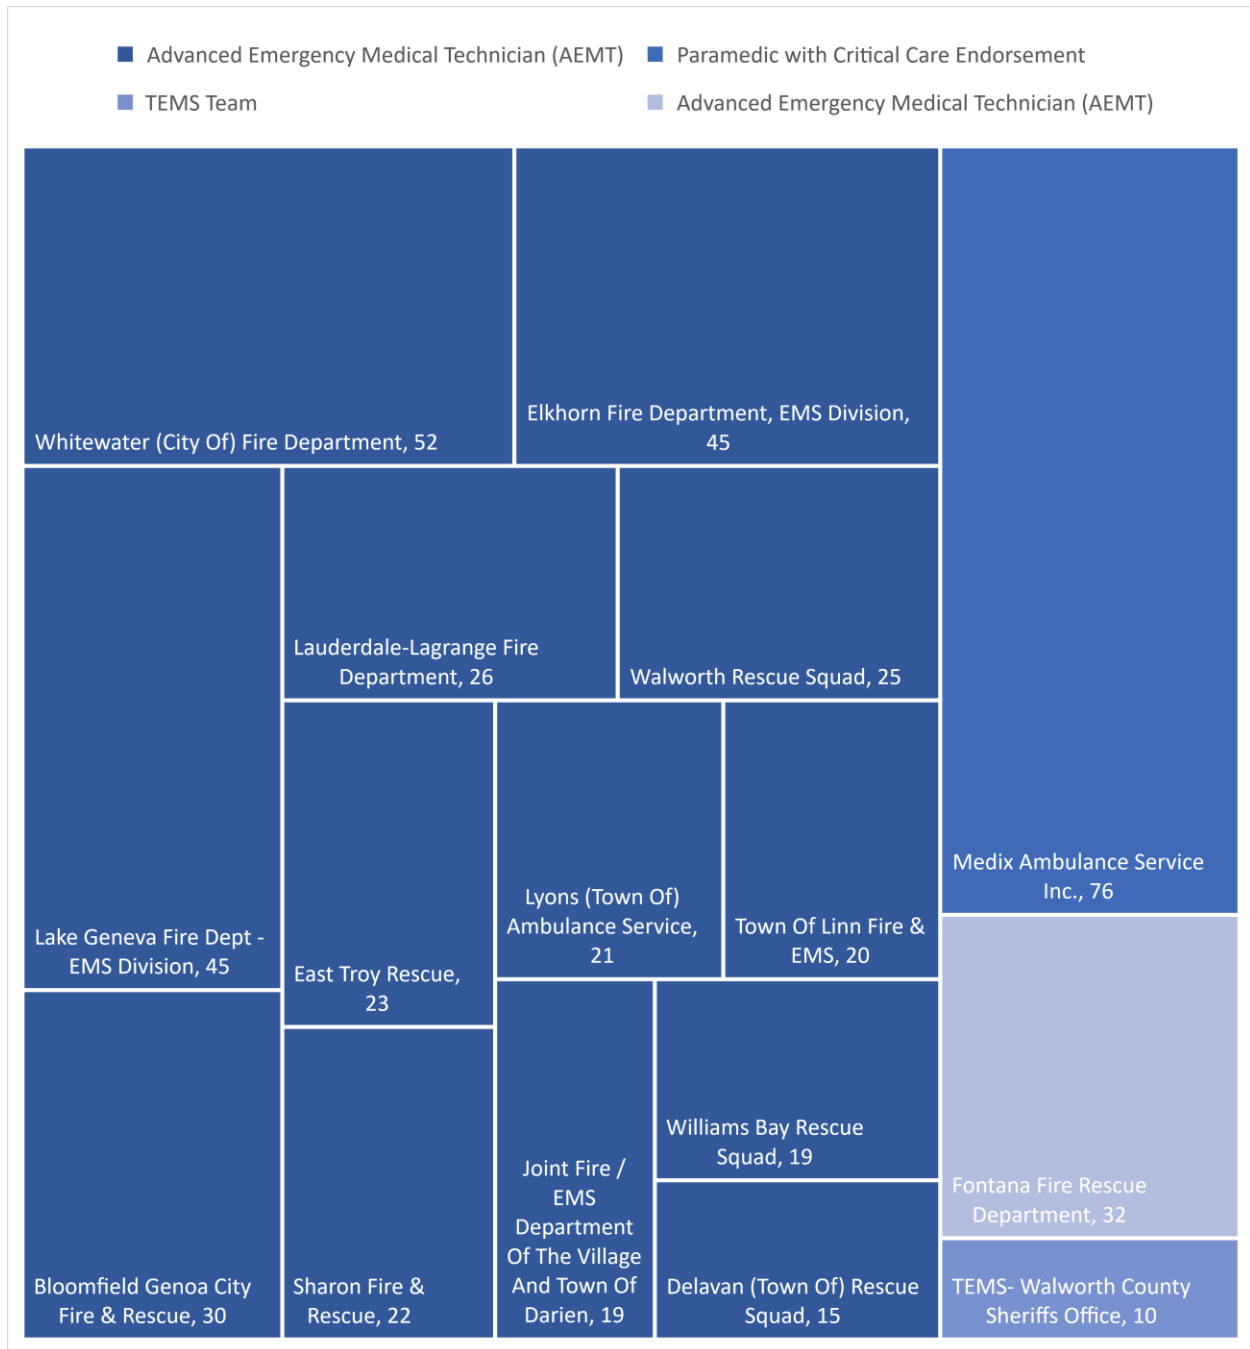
Advanced Emergency Medical Technician (AEMT)
Paramedic with Critical Care Endorsement
TEMS Team
Advanced Emergency Medical Technician (AEMT)

Whitewater (City Of) Fire Department, 52

Elkhorn Fire Department, EMS Division, 45

Medix Ambulance Service Inc., 76

Lake Geneva Fire Dept - EMS Division, 45

Lauderdale-Lagrange Fire Department, 26

Walworth Rescue Squad, 25

East Troy Rescue, 23

Lyons (Town Of) Ambulance Service, 21

Town Of Linn Fire & EMS, 20

Fontana Fire Rescue Department, 32

Bloomfield Genoa City Fire & Rescue, 30

Sharon Fire & Rescue, 22

Joint Fire / EMS Department Of The Village And Town Of Darien, 19

Williams Bay Rescue Squad, 19

Delavan (Town Of) Rescue Squad, 15

TEMS- Walworth County Sheriffs Office, 10